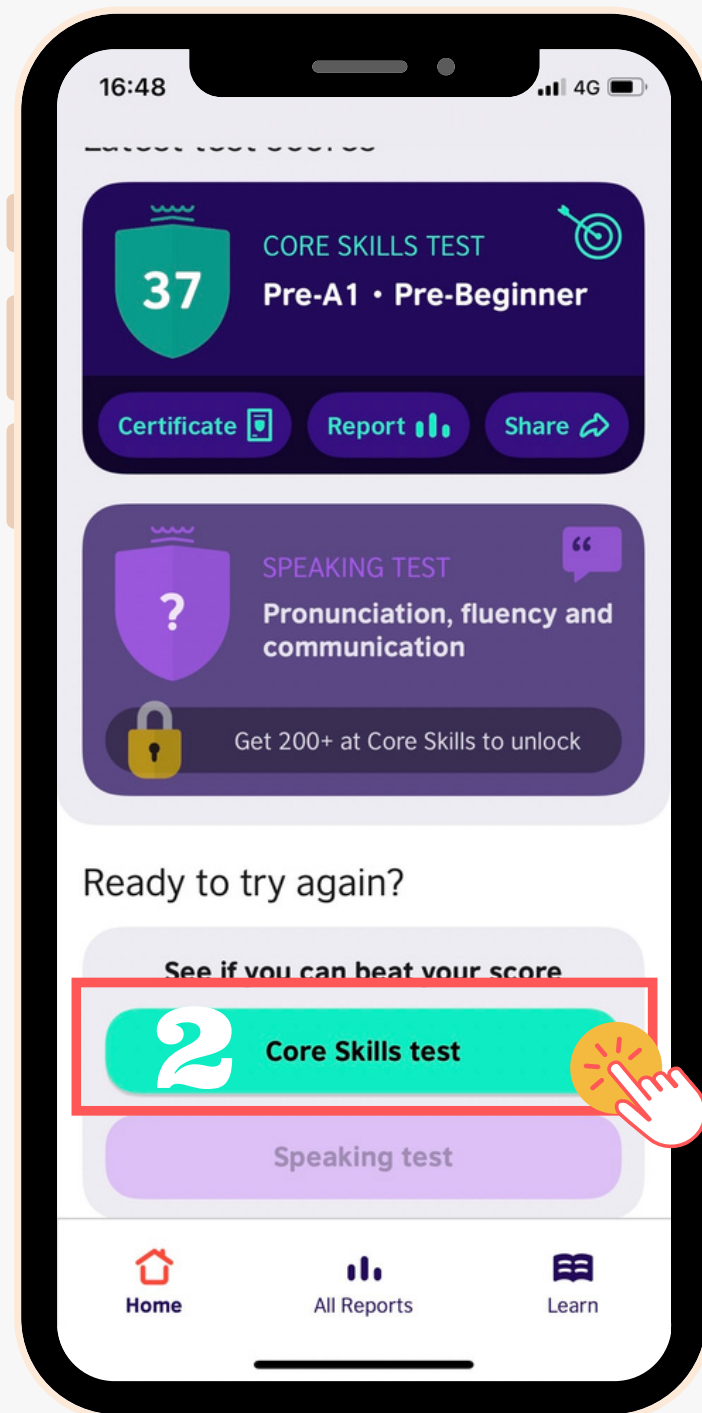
16:48 4G

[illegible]

37

CORE SKILLS TEST

Pre-A1 • Pre-Beginner

Certificate Report Share

?

SPEAKING TEST

Pronunciation, fluency and communication

Get 200+ at Core Skills to unlock

Ready to try again?

See if you can beat your score

2

Core Skills test

Speaking test

Home All Reports Learn